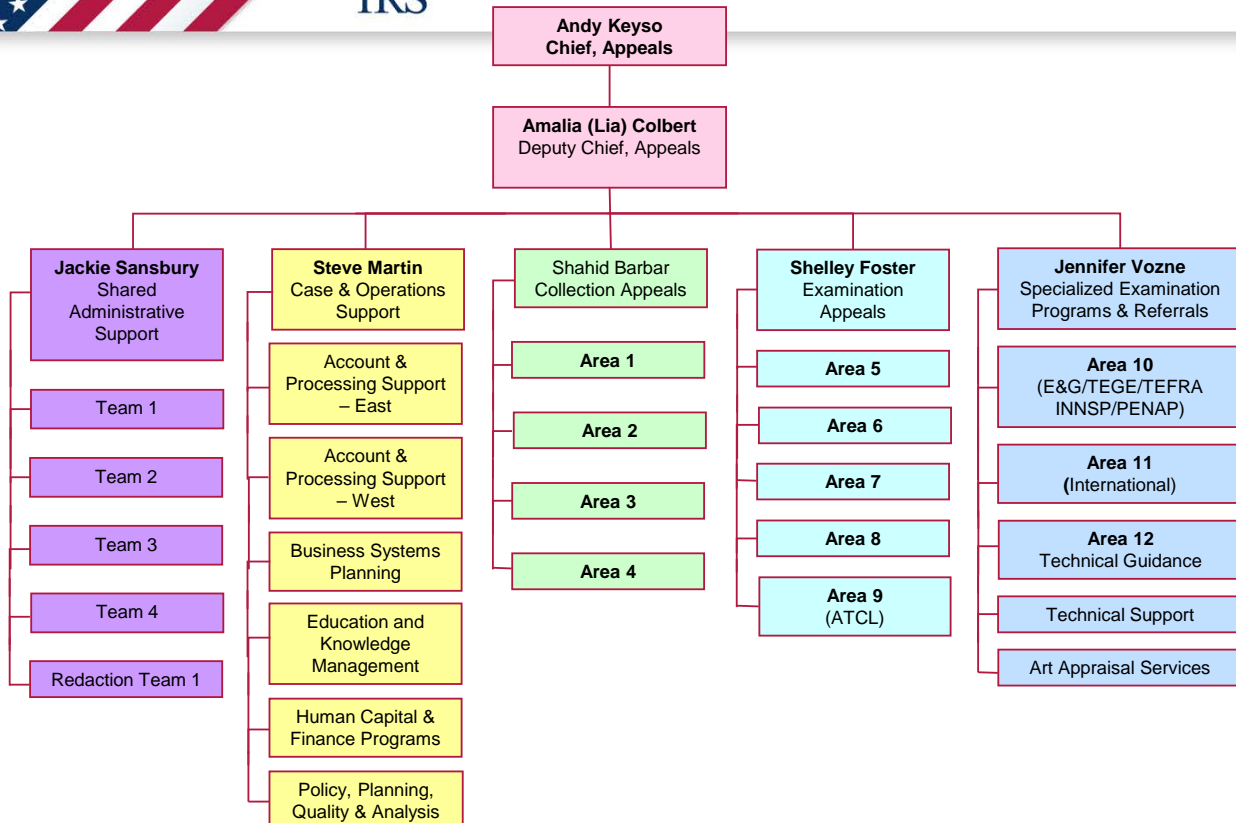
IRS

Andy Keyso
Chief, Appeals

Amalia (Lia) Colbert
Deputy Chief, Appeals

Jackie Sansbury
Shared Administrative Support

Team 1

Team 2

Team 3

Team 4

Redaction Team 1

Steve Martin
Case & Operations Support

Account & Processing Support – East

Account & Processing Support – West

Business Systems Planning

Education and Knowledge Management

Human Capital & Finance Programs

Policy, Planning, Quality & Analysis

Shahid Barbar
Collection Appeals

Area 1

Area 2

Area 3

Area 4

Shelley Foster
Examination Appeals

Area 5

Area 6

Area 7

Area 8

Area 9
(ATCL)

Jennifer Vozne
Specialized Examination Programs & Referrals

Area 10
(E&G/TEGE/TEFRA INNSP/PENAP)

Area 11
(International)

Area 12
Technical Guidance

Technical Support

Art Appraisal Services